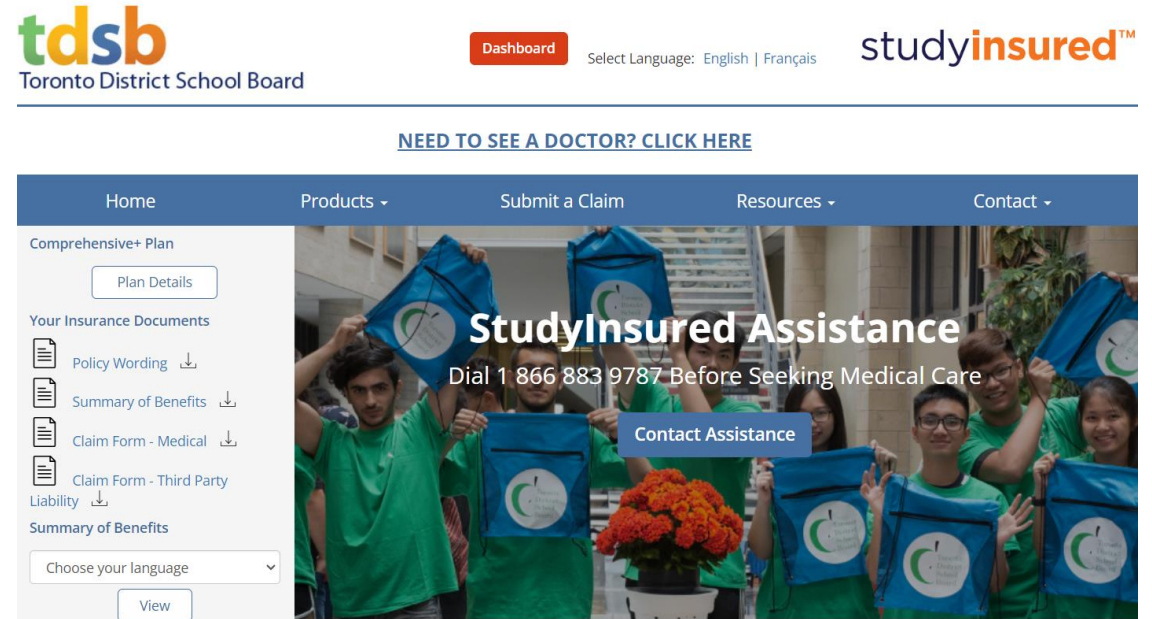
tdsb
Toronto District School Board

Dashboard

Select Language: English | Français

studyinsured™

NEED TO SEE A DOCTOR? CLICK HERE

Home
Products
Submit a Claim
Resources
Contact

Comprehensive+ Plan

Plan Details

Your Insurance Documents

Policy Wording

Summary of Benefits

Claim Form - Medical

Claim Form - Third Party Liability

Summary of Benefits

Choose your language

View

StudyInsured Assistance

Dial 1 866 883 9787 Before Seeking Medical Care

Contact Assistance